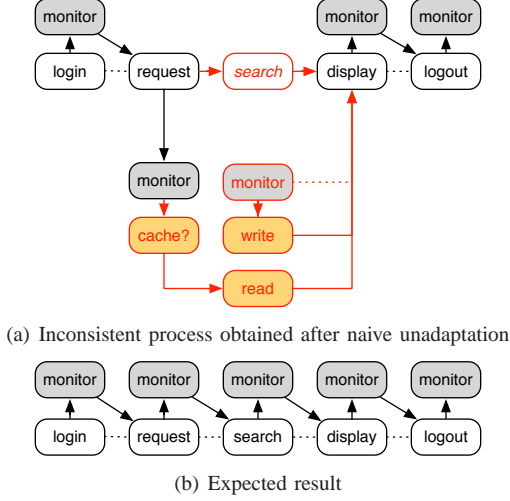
monitor

monitor

monitor

login

request

search

display

logout

monitor

monitor

cache?

write

read

(a) Inconsistent process obtained after naive unadaptation

monitor

monitor

monitor

monitor

monitor

login

request

search

display

logout

(b) Expected result